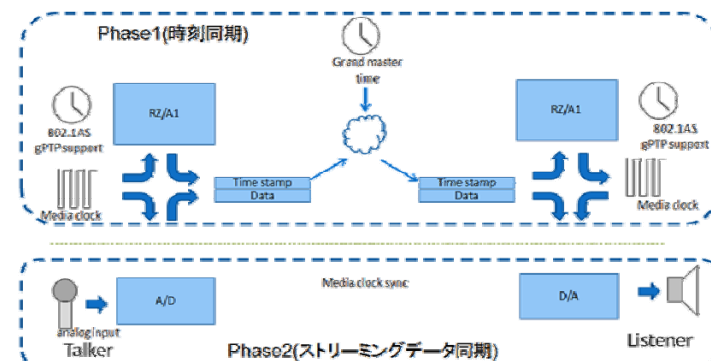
Phase1(時刻同期)

Grand master time

802.1AS gPTP support

RZ/A1

Media clock

Time stamp
Data

Time stamp
Data

RZ/A1

802.1AS gPTP support

Media clock

Media clock sync

A/D

D/A

analog input

Talker

Phase2(ストリーミングデータ同期)

Listener